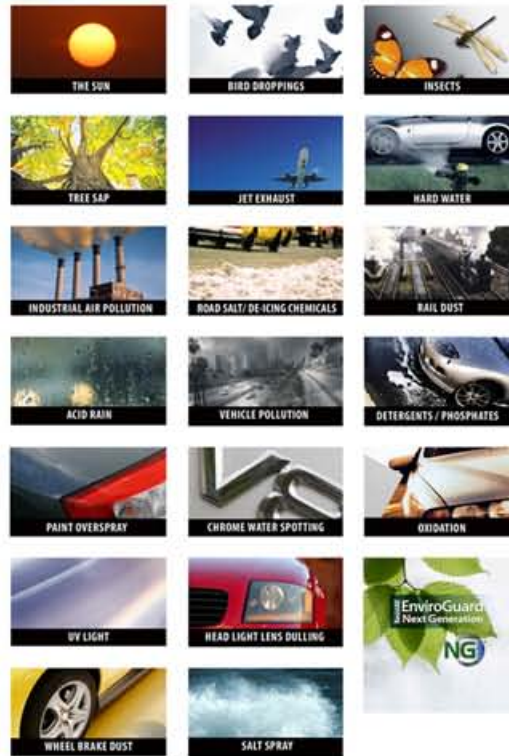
THE SUN

BIRD DROPPINGS

INSECTS

TREE SAP

JET EXHAUST

HARD WATER

INDUSTRIAL AIR POLLUTION

ROAD SALT/ DE-ICING CHEMICALS

RAIL DUST

ACID RAIN

VEHICLE POLLUTION

DETERGENTS / PHOSPHATES

PAINT OVERSPRAY

CHROME WATER SPOTTING

OXIDATION

UV LIGHT

HEAD LIGHT LENS DULLING

EnviroGuard Next Generation NG

WHEEL BRAKE DUST

SALT SPRAY